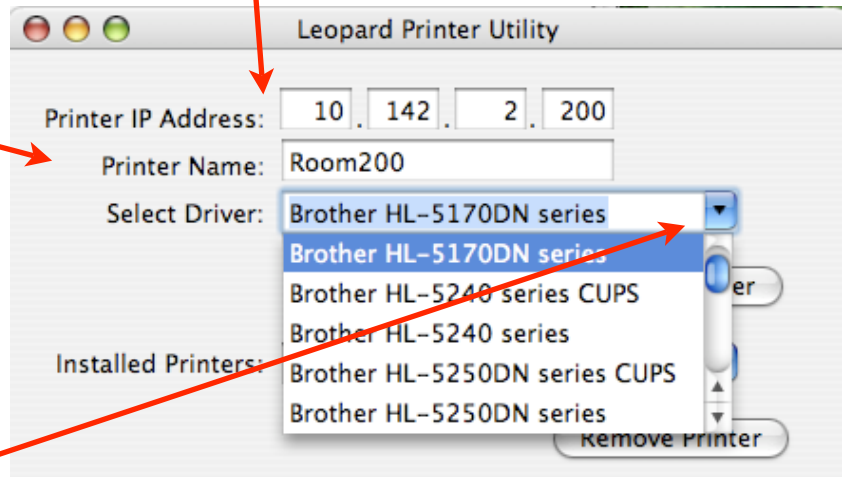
Leopard Printer Utility

Printer IP Address: 10 . 142 . 2 . 200

Printer Name: Room200

Select Driver: Brother HL-5170DN series

Brother HL-5170DN series
Brother HL-5240 series CUPS
Brother HL-5240 series
Brother HL-5250DN series CUPS
Brother HL-5250DN series

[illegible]er

Installed Printers:

Remove Printer